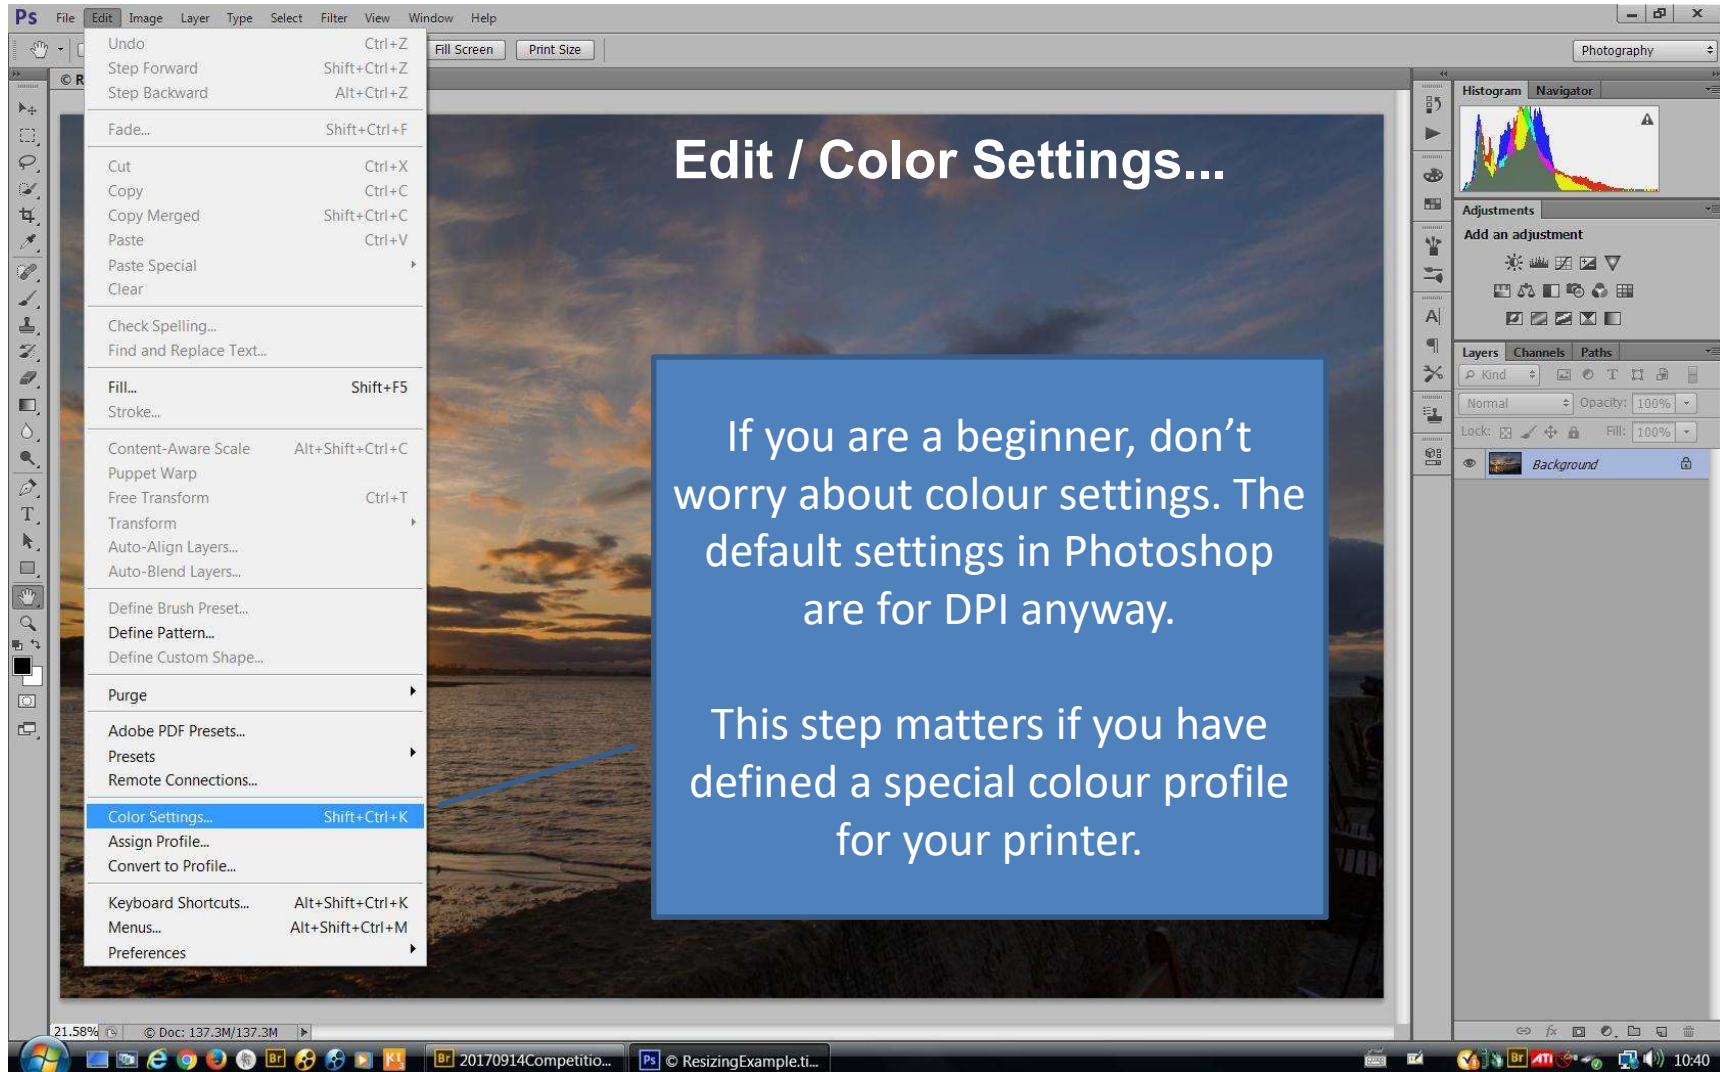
Ps File Edit Image Layer Type Select Filter View Window Help

Fill Screen Print Size

Photography

© R

Undo Ctrl+Z
Step Forward Shift+Ctrl+Z
Step Backward Alt+Ctrl+Z

Fade... Shift+Ctrl+F

Cut Ctrl+X
Copy Ctrl+C
Copy Merged Shift+Ctrl+C
Paste Ctrl+V
Paste Special
Clear

Check Spelling...
Find and Replace Text...

Fill... Shift+F5
Stroke...

Content-Aware Scale Alt+Shift+Ctrl+C
Puppet Warp
Free Transform Ctrl+T
Transform
Auto-Align Layers...
Auto-Blend Layers...

Define Brush Preset...
Define Pattern...
Define Custom Shape...

Purge

Adobe PDF Presets...
Presets
Remote Connections...

Color Settings... Shift+Ctrl+K
Assign Profile...
Convert to Profile...

Keyboard Shortcuts... Alt+Shift+Ctrl+K
Menus... Alt+Shift+Ctrl+M
Preferences

Edit / Color Settings...

If you are a beginner, don’t worry about colour settings. The default settings in Photoshop are for DPI anyway.

This step matters if you have defined a special colour profile for your printer.

Histogram Navigator

Adjustments
Add an adjustment

Layers Channels Paths
Kind
Normal Opacity: 100%
Lock: Fill: 100%
Background

21.58% © Doc: 137.3M/137.3M

20170914Competitio... © ResizingExample.ti... 10:40